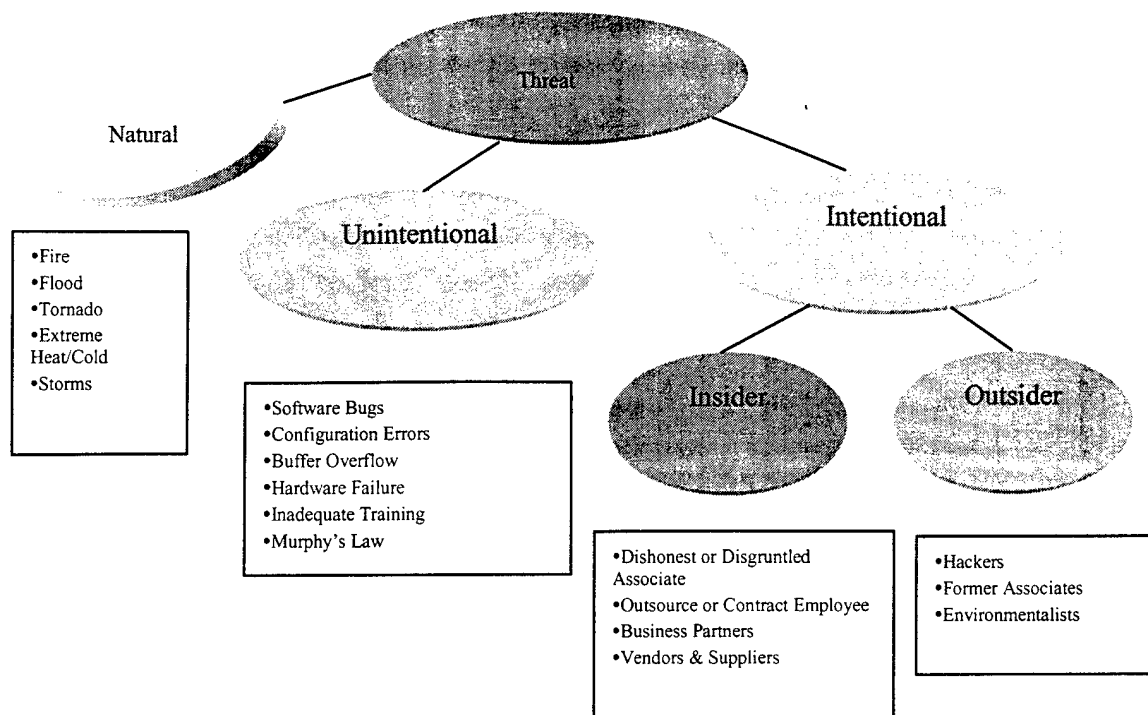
Threat

Natural

Unintentional

Intentional

•Fire
•Flood
•Tornado
•Extreme Heat/Cold
•Storms

•Software Bugs
•Configuration Errors
•Buffer Overflow
•Hardware Failure
•Inadequate Training
•Murphy's Law

Insider

Outsider

•Dishonest or Disgruntled Associate
•Outsource or Contract Employee
•Business Partners
•Vendors & Suppliers

•Hackers
•Former Associates
•Environmentalists